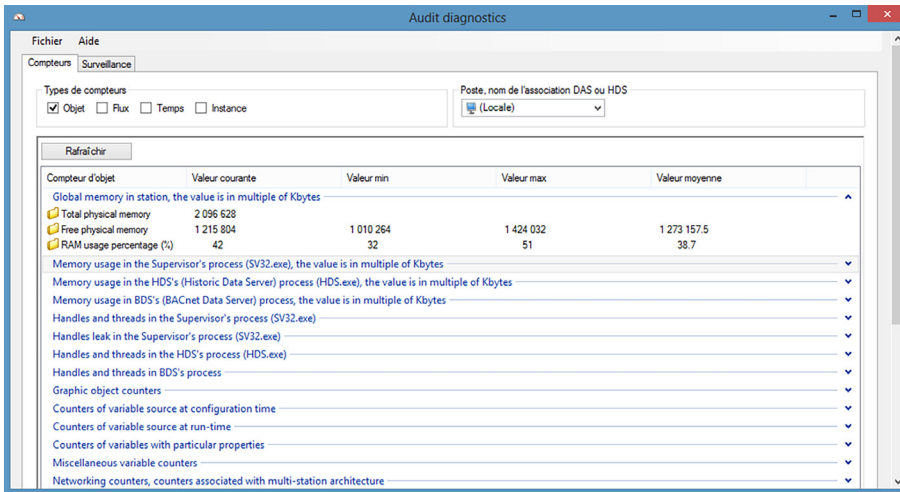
Audit diagnostics

Fichier Aide

Compteurs Surveillance

Types de compteurs
Objet Flux Temps Instance

Poste, nom de l'association DAS ou HDS
(Locale)

Rafraîchir

| Compteur d'objet | Valeur courante | Valeur min | Valeur max | Valeur moyenne |
|---|---|---|---|---|
| Global memory in station, the value is in multiple of Kbytes | | | | |
| Total physical memory | 2 096 628 | | | |
| Free physical memory | 1 215 804 | 1 010 264 | 1 424 032 | 1 273 157.5 |
| RAM usage percentage (%) | 42 | 32 | 51 | 38.7 |

Memory usage in the Supervisor's process (SV32.exe), the value is in multiple of Kbytes
Memory usage in the HDS's (Historic Data Server) process (HDS.exe), the value is in multiple of Kbytes
Memory usage in BDS's (BACnet Data Server) process, the value is in multiple of Kbytes
Handles and threads in the Supervisor's process (SV32.exe)
Handles leak in the Supervisor's process (SV32.exe)
Handles and threads in the HDS's process (HDS.exe)
Handles and threads in BDS's process
Graphic object counters
Counters of variable source at configuration time
Counters of variable source at run-time
Counters of variables with particular properties
Miscellaneous variable counters
Networking counters, counters associated with multi-station architecture